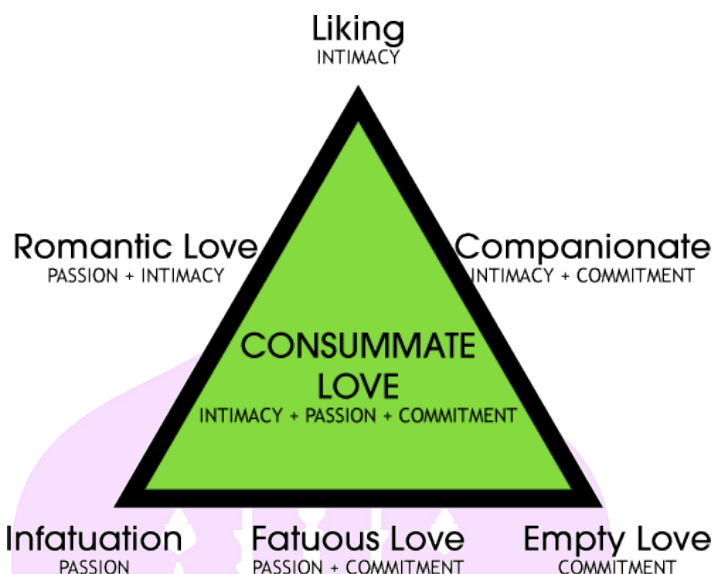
Liking
INTIMACY

Romantic Love
PASSION + INTIMACY

Companionate
INTIMACY + COMMITMENT

CONSUMMATE LOVE
INTIMACY + PASSION + COMMITMENT

Infatuation
PASSION

Fatuous Love
PASSION + COMMITMENT

Empty Love
COMMITMENT